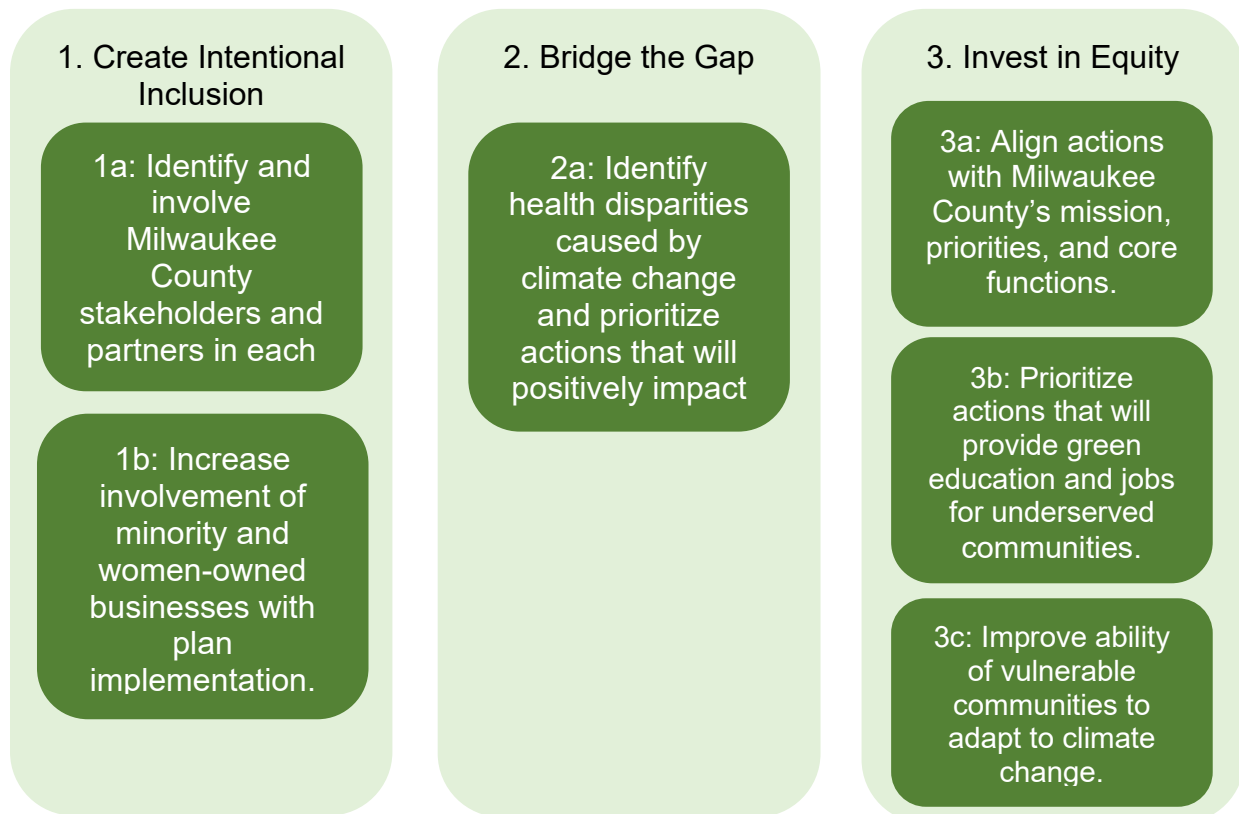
1. Create Intentional Inclusion

1a: Identify and involve Milwaukee County stakeholders and partners in each

1b: Increase involvement of minority and women-owned businesses with plan implementation.

2. Bridge the Gap

2a: Identify health disparities caused by climate change and prioritize actions that will positively impact

3. Invest in Equity

3a: Align actions with Milwaukee County's mission, priorities, and core functions.

3b: Prioritize actions that will provide green education and jobs for underserved communities.

3c: Improve ability of vulnerable communities to adapt to climate change.